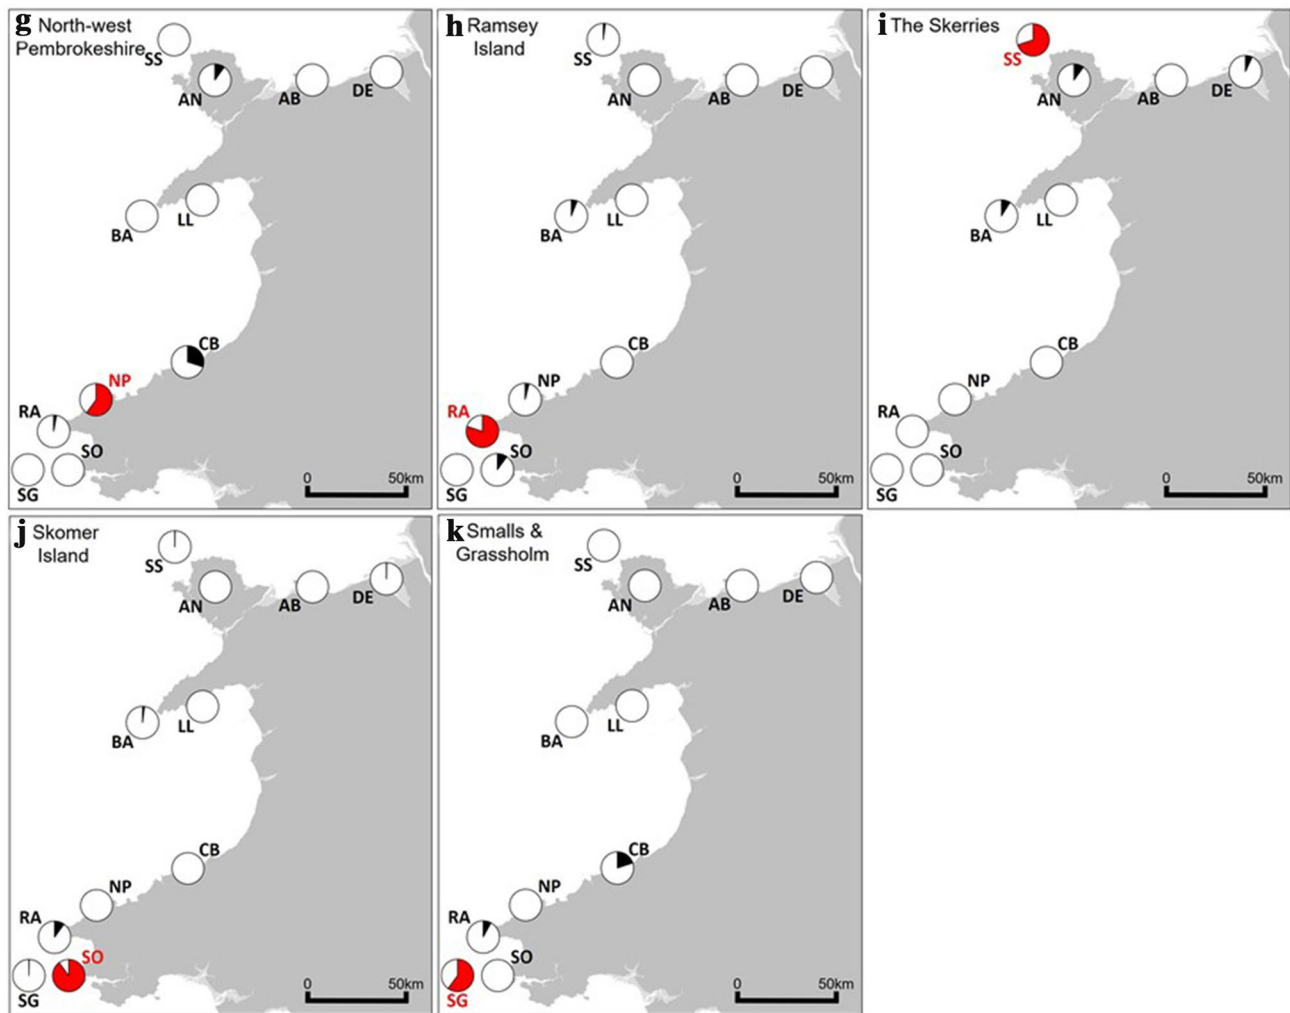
g North-west Pembrokeshire
SS
AN
AB
DE
BA
LL
CB
NP
RA
SO
SG
0 50km

h Ramsey Island
SS
AN
AB
DE
BA
LL
CB
NP
RA
SO
SG
0 50km

i The Skerries
SS
AN
AB
DE
BA
LL
CB
NP
RA
SO
SG
0 50km

j Skomer Island
SS
AN
AB
DE
BA
LL
CB
NP
RA
SO
SG
0 50km

k Smalls & Grassholm
SS
AN
AB
DE
BA
LL
CB
NP
RA
SO
SG
0 50km